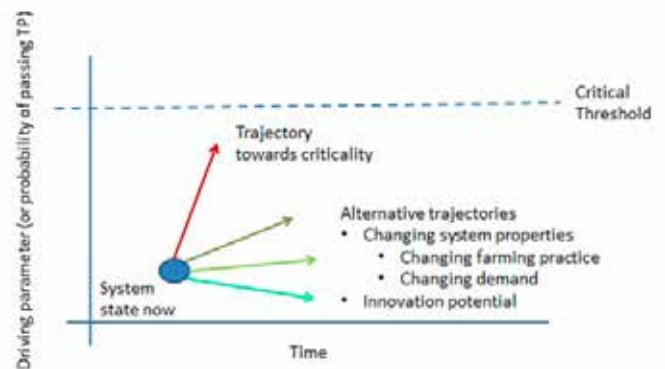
Driving parameter (or probability of passing TP)

Critical Threshold

Trajectory towards criticality

Alternative trajectories
• Changing system properties
  • Changing farming practice
  • Changing demand
• Innovation potential

System state now

Time